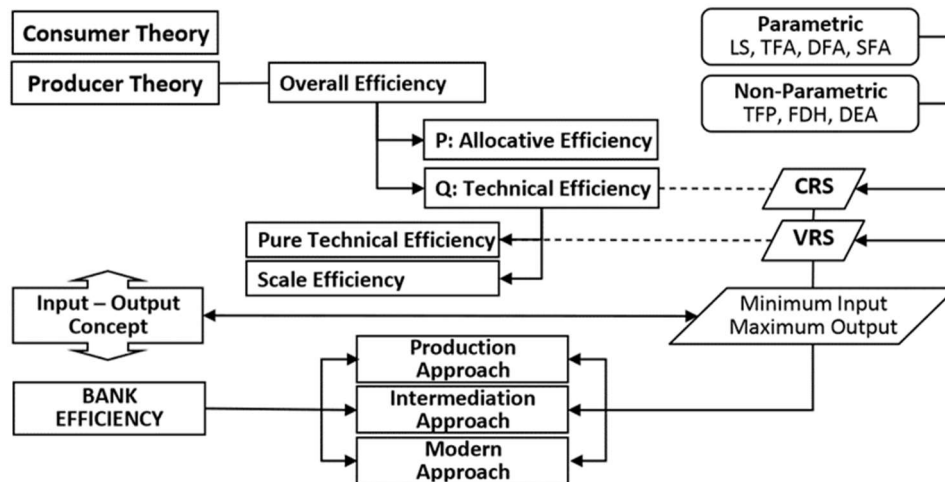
Consumer Theory

Producer Theory

Overall Efficiency

P: Allocative Efficiency

Q: Technical Efficiency

Pure Technical Efficiency

Scale Efficiency

Parametric
LS, TFA, DFA, SFA

Non-Parametric
TFP, FDH, DEA

CRS

VRS

Input – Output Concept

Minimum Input
Maximum Output

BANK EFFICIENCY

Production Approach

Intermediation Approach

Modern Approach